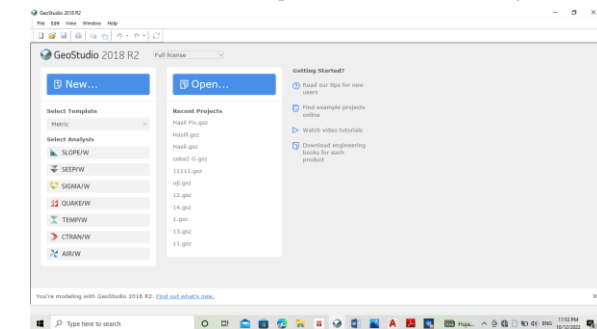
GeoStudio 2018 R2
File Edit View Window Help

GeoStudio 2018 R2 Full license

New...

Select Template
Metric

Select Analysis
SLOPE/W
SEEP/W
SIGMA/W
QUAKE/W
TEMP/W
CTRAN/W
AIR/W

Open...

Recent Projects
Hasil Fix.gsz
Hasil8.gsz
Hasil8.gsz
coba2 G.gsz
11111.gsz
uji.gsz
12.gsz
14.gsz
1.gsz
13.gsz
11.gsz

Getting Started?
Read our tips for new users
Find example projects online
Watch video tutorials
Download engineering books for each product

You're modeling with GeoStudio 2018 R2. Find out what's new.

Type here to search
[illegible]
ENG
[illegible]